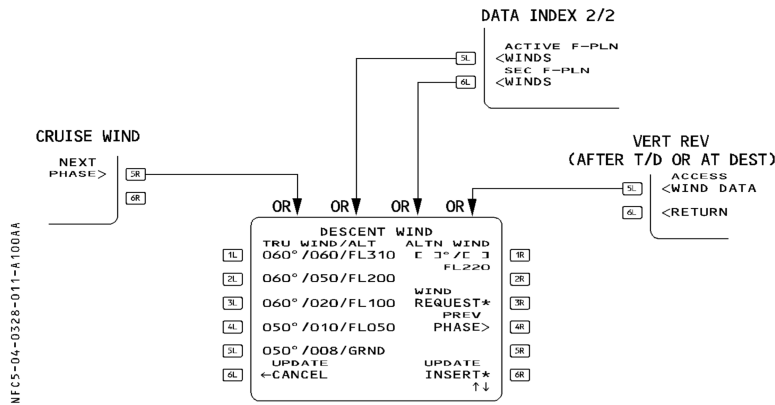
DATA INDEX 2/2

ACTIVE F-PLN
<WINDS
SEC F-PLN
<WINDS

5L
6L

CRUISE WIND

NEXT
PHASE>

5R
6R

VERT REV
(AFTER T/D OR AT DEST)

ACCESS
<WIND DATA

<RETURN

5L
6L

OR OR OR OR

DESCENT WIND
TRU WIND/ALT ALTN WIND
060°/060/FL310 [ ]°/[ ]
FL220
060°/050/FL200
060°/020/FL100 WIND
REQUEST*
050°/010/FL050 PREV
PHASE>
050°/008/GRND
UPDATE UPDATE
←CANCEL INSERT*
↑↓

1L 2L 3L 4L 5L 6L
1R 2R 3R 4R 5R 6R

NFC5-04-0328-011-A100AA